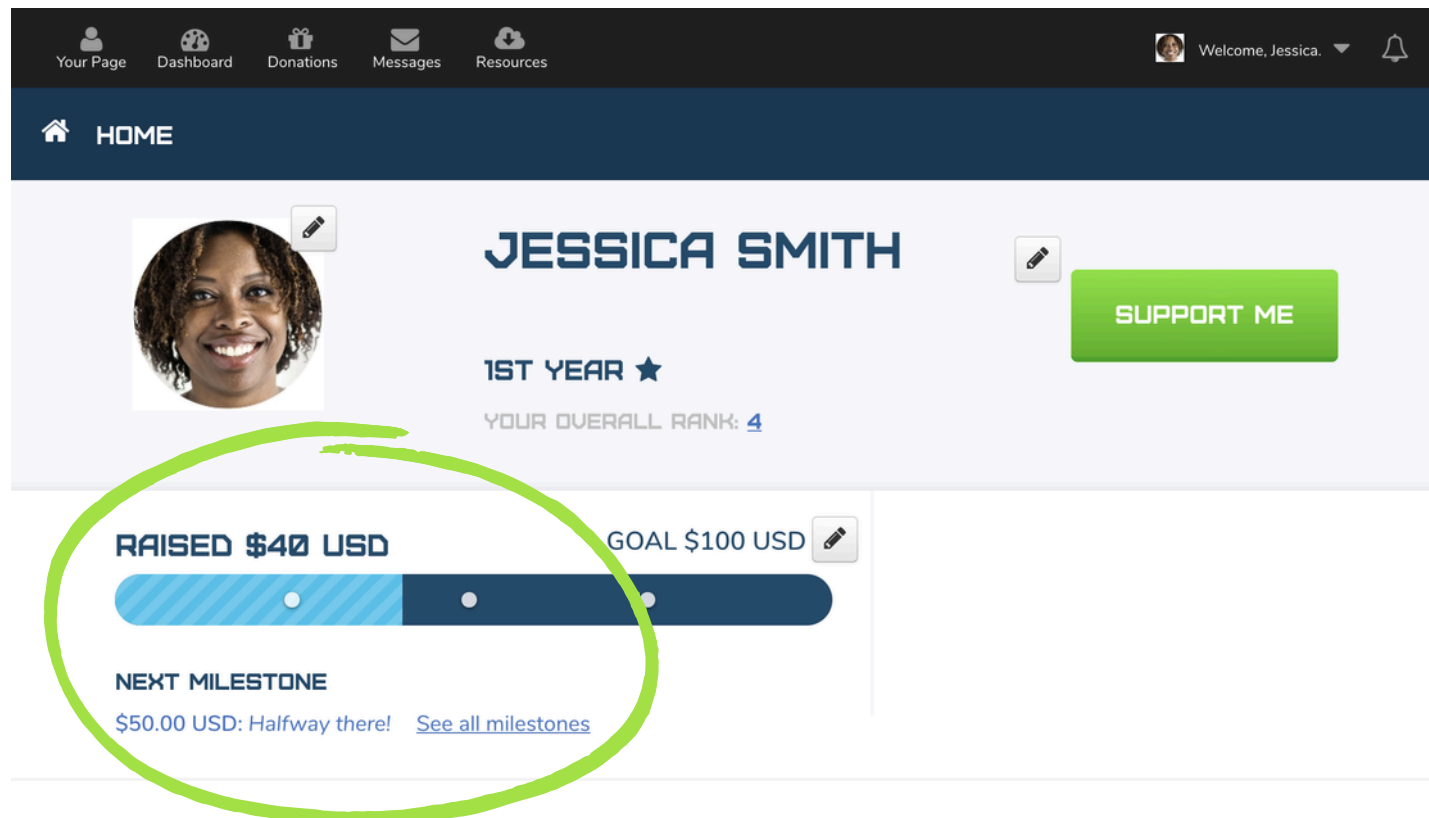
Your Page Dashboard Donations Messages Resources

Welcome, Jessica.

HOME

JESSICA SMITH

SUPPORT ME

1ST YEAR

YOUR OVERALL RANK: 4

RAISED $40 USD

GOAL $100 USD

NEXT MILESTONE

$50.00 USD: Halfway there! See all milestones